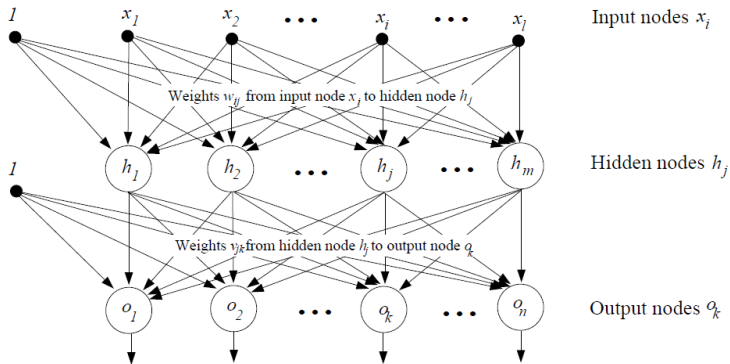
$1$ $x_1$ $x_2$ $\cdots$ $x_i$ $\cdots$ $x_l$

Input nodes $x_i$

Weights $w_{ij}$ from input node $x_i$ to hidden node $h_j$

$1$ $h_1$ $h_2$ $\cdots$ $h_j$ $\cdots$ $h_m$

Hidden nodes $h_j$

Weights $v_{jk}$ from hidden node $h_j$ to output node $o_k$

$o_1$ $o_2$ $\cdots$ $o_k$ $\cdots$ $o_n$

Output nodes $o_k$